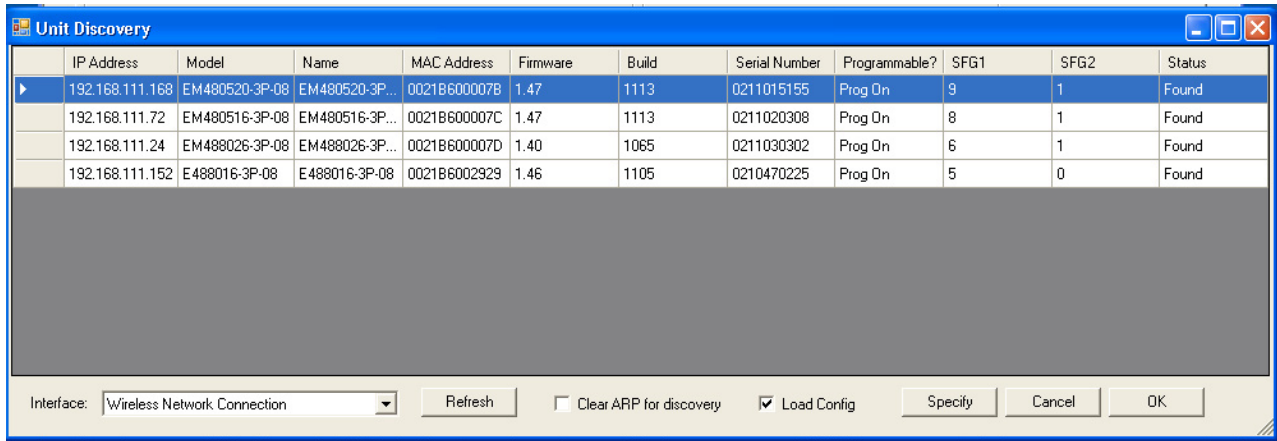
Unit Discovery

| IP Address | Model | Name | MAC Address | Firmware | Build | Serial Number | Programmable? | SFG1 | SFG2 | Status |
|---|---|---|---|---|---|---|---|---|---|---|
| 192.168.111.168 | EM480520-3P-08 | EM480520-3P... | 0021B600007B | 1.47 | 1113 | 0211015155 | Prog On | 9 | 1 | Found |
| 192.168.111.72 | EM480516-3P-08 | EM480516-3P... | 0021B600007C | 1.47 | 1113 | 0211020308 | Prog On | 8 | 1 | Found |
| 192.168.111.24 | EM488026-3P-08 | EM488026-3P... | 0021B600007D | 1.40 | 1065 | 0211030302 | Prog On | 6 | 1 | Found |
| 192.168.111.152 | E488016-3P-08 | E488016-3P-08 | 0021B6002929 | 1.46 | 1105 | 0210470225 | Prog On | 5 | 0 | Found |

Interface: Wireless Network Connection

Refresh

Clear ARP for discovery

Load Config

Specify

Cancel

OK